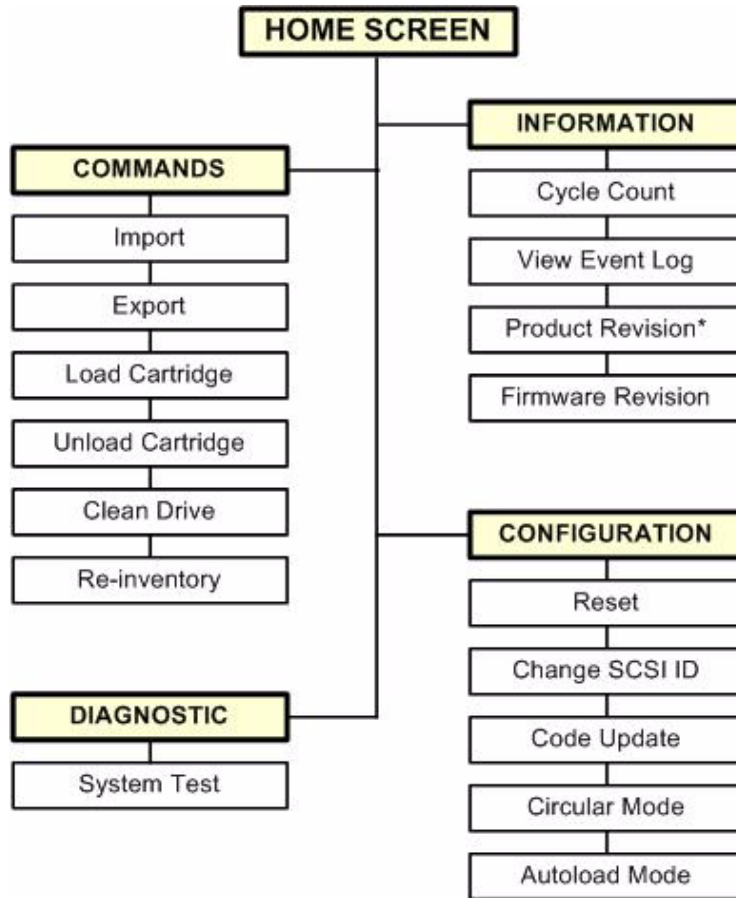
HOME SCREEN

COMMANDS
Import
Export
Load Cartridge
Unload Cartridge
Clean Drive
Re-inventory

DIAGNOSTIC
System Test

INFORMATION
Cycle Count
View Event Log
Product Revision*
Firmware Revision

CONFIGURATION
Reset
Change SCSI ID
Code Update
Circular Mode
Autoload Mode